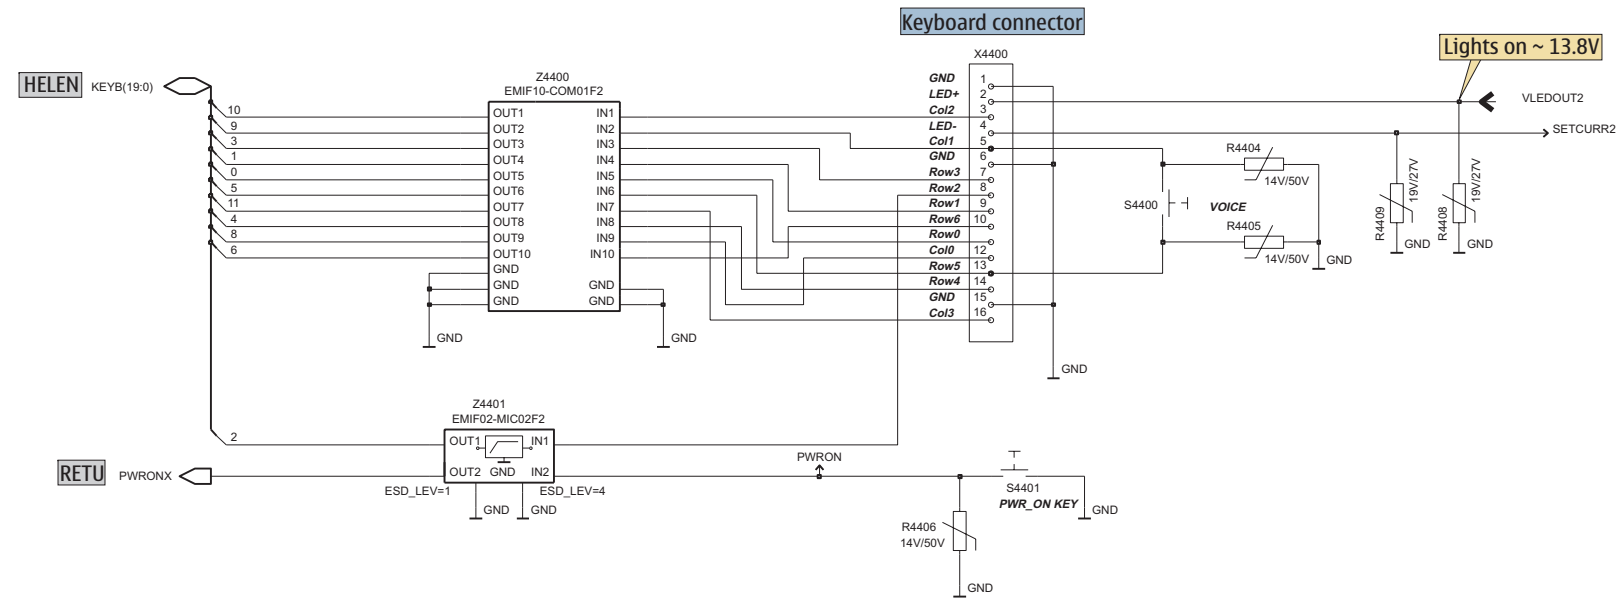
Keyboard connector

Lights on ~ 13.8V

HELEN KEYB(19:0)

10
9
3
1
0
5
11
4
8
6

Z4400
EMIF10-COM01F2

OUT1 IN1
OUT2 IN2
OUT3 IN3
OUT4 IN4
OUT5 IN5
OUT6 IN6
OUT7 IN7
OUT8 IN8
OUT9 IN9
OUT10 IN10
GND
GND GND
GND GND

GND GND

X4400

GND 1
LED+ 2
Col2 3
LED- 4
Col1 5
GND 6
Row3 7
Row2 8
Row1 9
Row6 10
Row0 11
Col0 12
Row5 13
Row4 14
GND 15
Col3 16

GND

VLEDOUT2
SETCURR2

R4404
14V/50V
S4400
VOICE
R4405
14V/50V
GND

R4409 19V/27V GND
R4408 19V/27V GND

Z4401
EMIF02-MIC02F2
2
OUT1 IN1
OUT2 GND IN2
ESD_LEV=1 ESD_LEV=4
GND GND

RETU PWRONX

PWRON

S4401
PWR_ON KEY
GND

R4406
14V/50V
GND